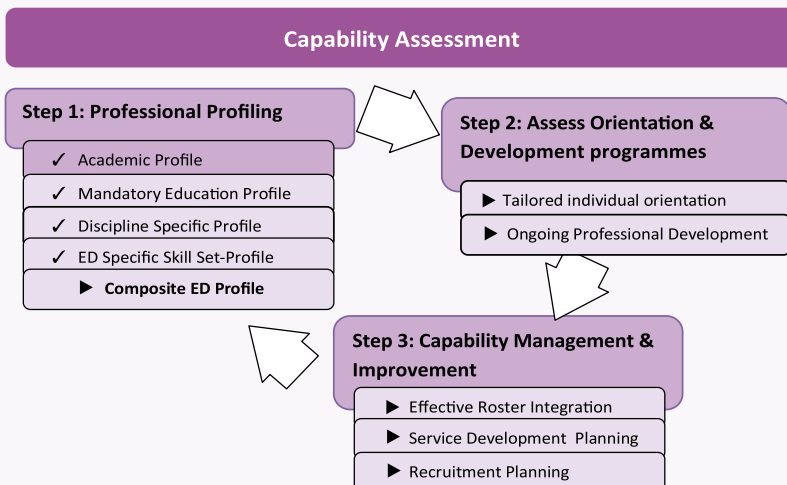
Capability Assessment

Step 1: Professional Profiling

✓ Academic Profile

✓ Mandatory Education Profile

✓ Discipline Specific Profile

✓ ED Specific Skill Set-Profile

▶ Composite ED Profile

Step 2: Assess Orientation & Development programmes

▶ Tailored individual orientation

▶ Ongoing Professional Development

Step 3: Capability Management & Improvement

▶ Effective Roster Integration

▶ Service Development Planning

▶ Recruitment Planning